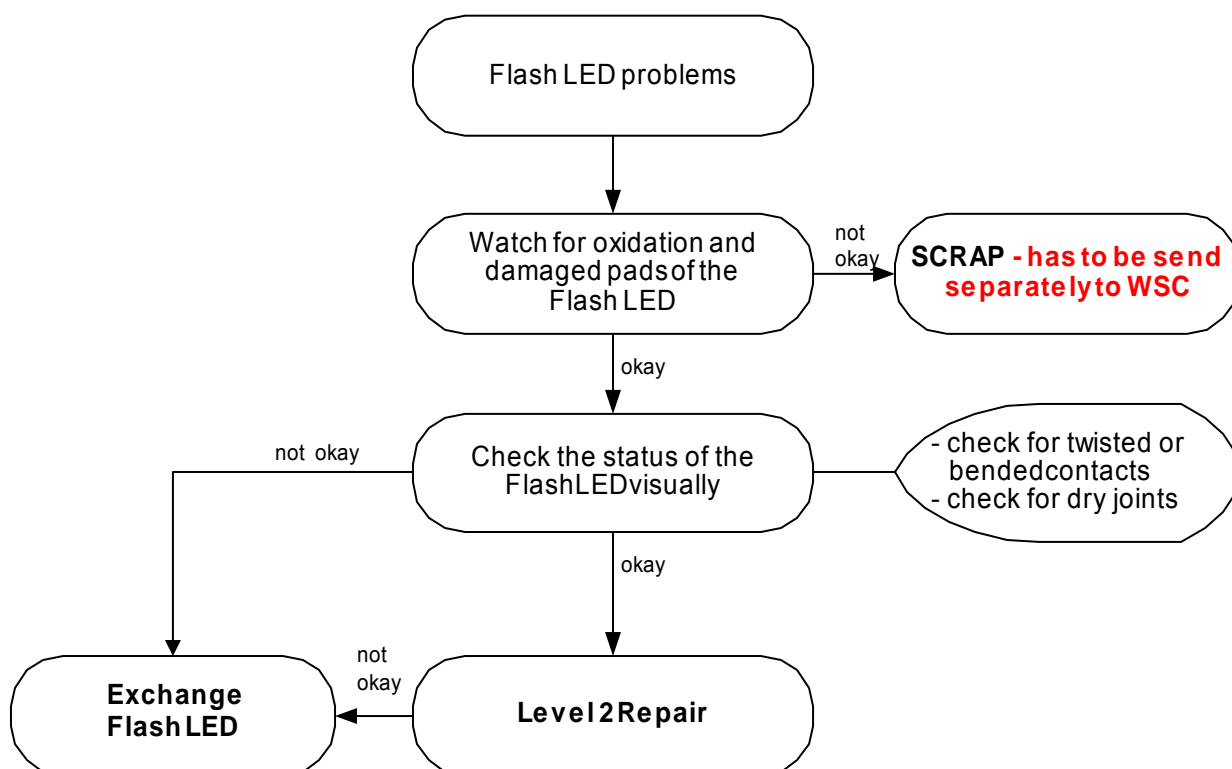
Flash LED problems

Watch for oxidation and damaged pads of the Flash LED

not okay

SCRAP - has to be send separately to WSC

okay

not okay

Check the status of the FlashLEDvisually

- check for twisted or bendedcontacts
- check for dry joints

okay

not okay

Exchange Flash LED

Level 2 Repair